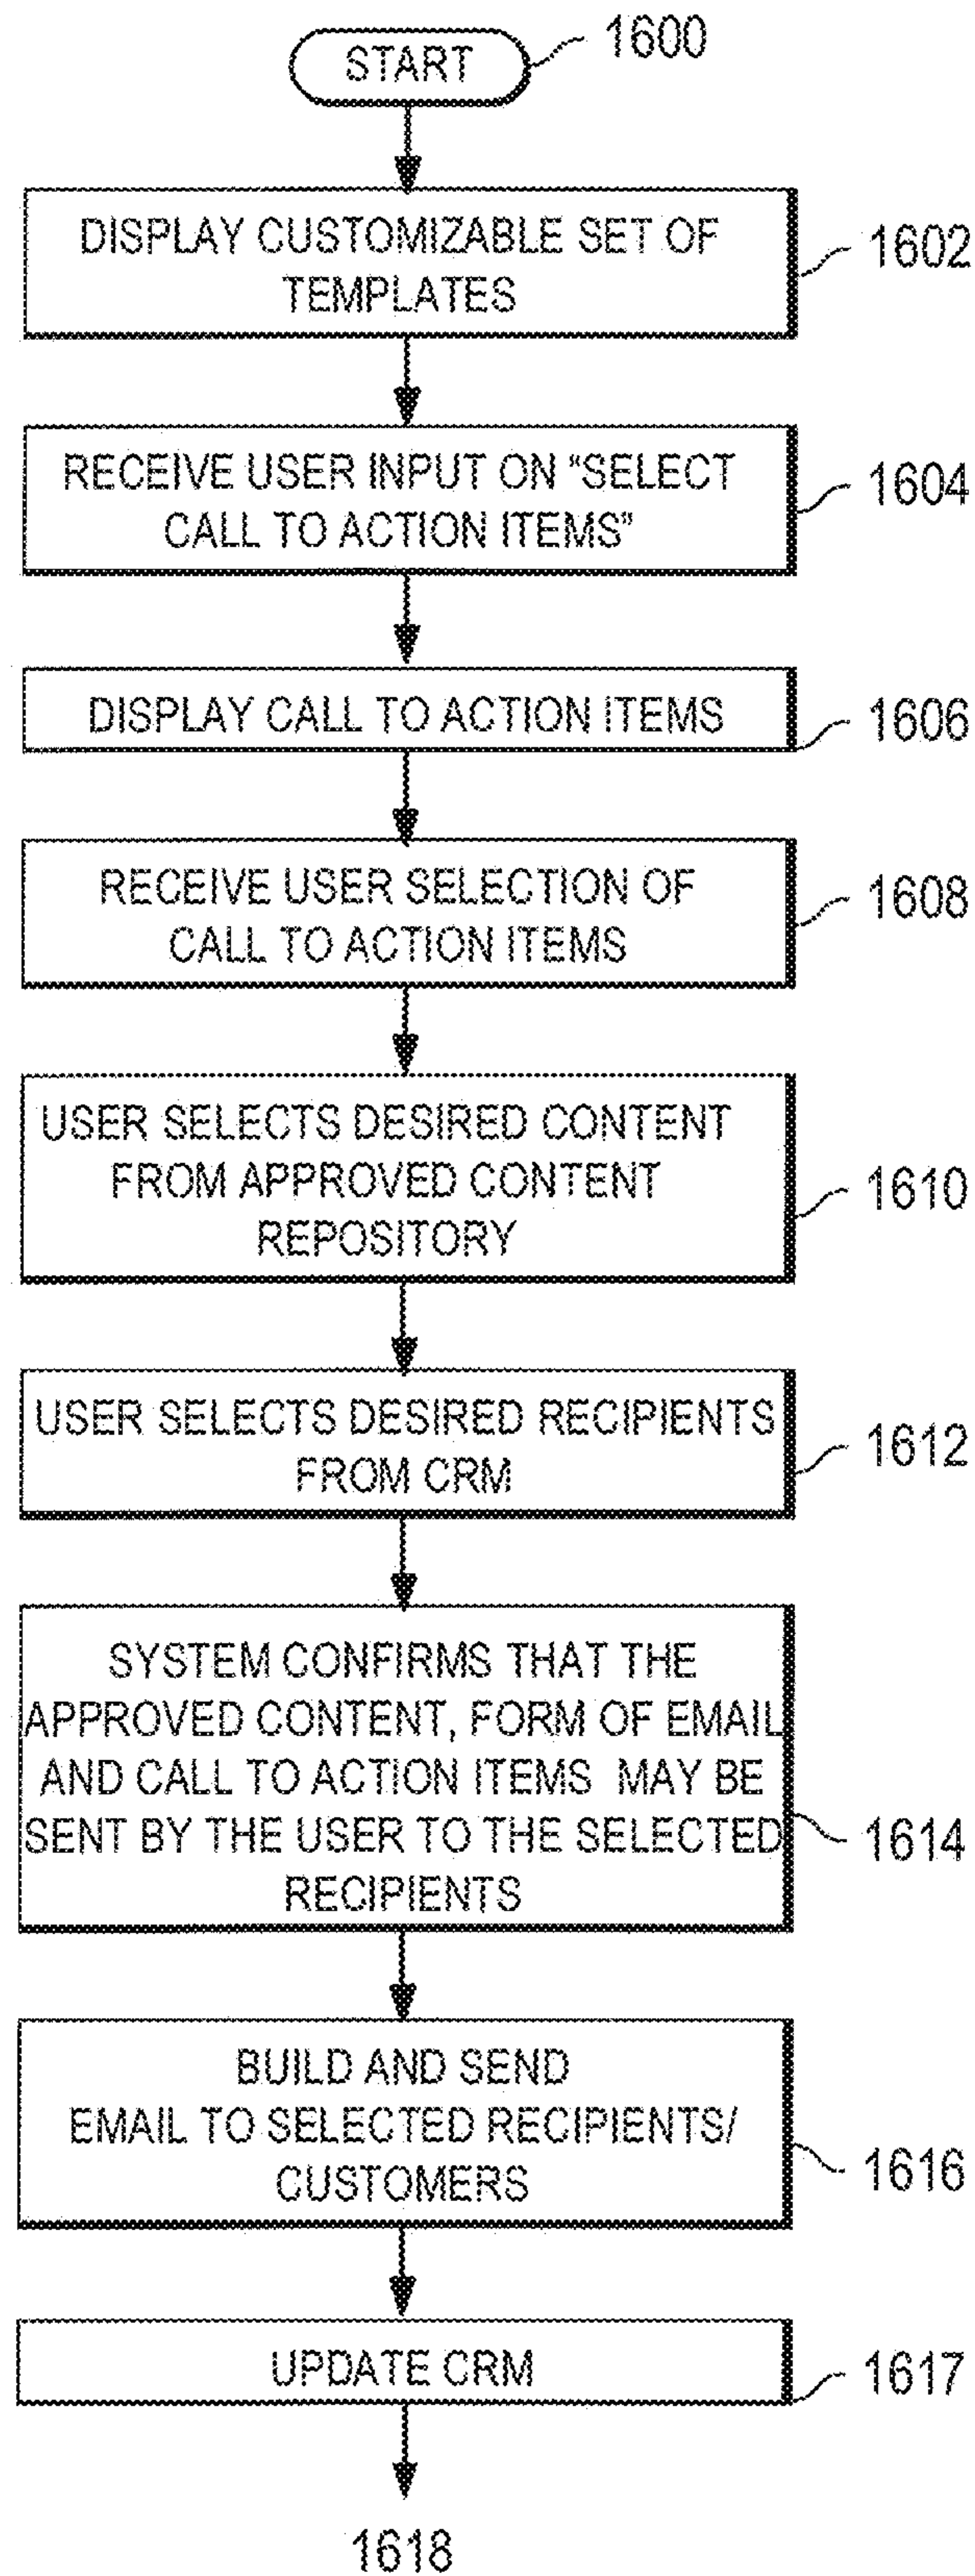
START

1600

DISPLAY CUSTOMIZABLE SET OF TEMPLATES

1602

RECEIVE USER INPUT ON "SELECT CALL TO ACTION ITEMS"

1604

DISPLAY CALL TO ACTION ITEMS

1606

RECEIVE USER SELECTION OF CALL TO ACTION ITEMS

1608

USER SELECTS DESIRED CONTENT FROM APPROVED CONTENT REPOSITORY

1610

USER SELECTS DESIRED RECIPIENTS FROM CRM

1612

SYSTEM CONFIRMS THAT THE APPROVED CONTENT, FORM OF EMAIL AND CALL TO ACTION ITEMS MAY BE SENT BY THE USER TO THE SELECTED RECIPIENTS

1614

BUILD AND SEND EMAIL TO SELECTED RECIPIENTS/ CUSTOMERS

1616

UPDATE CRM

1617

1618